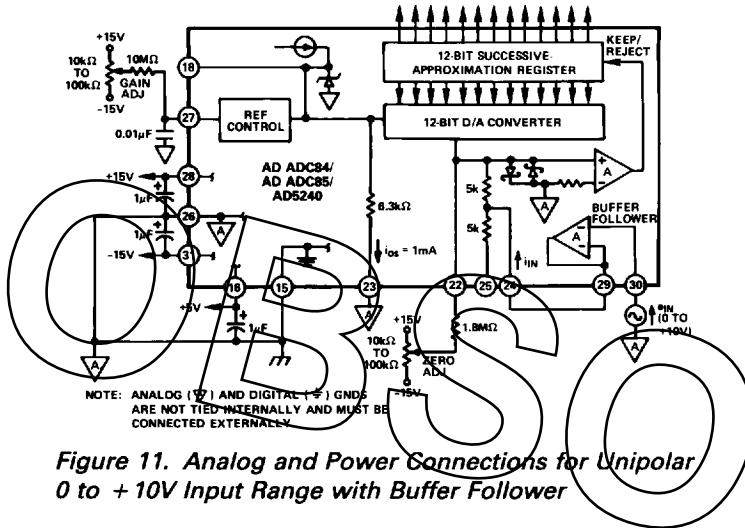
+15V
10kΩ TO 100kΩ
10MΩ
GAIN ADJ
-15V
0.01μF
18
27
REF CONTROL
12-BIT SUCCESSIVE APPROXIMATION REGISTER
KEEP/ REJECT
12-BIT D/A CONVERTER
AD ADC84/ AD ADC85/ AD5240
+15V
28
1μF
26
1μF
-15V
31
A
6.3kΩ
$i_{os}$ = 1mA
5k
5k
A
A
BUFFER FOLLOWER
A
$i_{IN}$
16
15
23
22
25
24
29
30
+5V
1μF
A
+15V
10kΩ TO 100kΩ
1.8MΩ
ZERO ADJ
-15V
$e_{IN}$ (0 TO +10V)
A
A
NOTE: ANALOG ( ) AND DIGITAL ( ) GNDS ARE NOT TIED INTERNALLY AND MUST BE CONNECTED EXTERNALLY

Figure 11. Analog and Power Connections for Unipolar 0 to +10V Input Range with Buffer Follower